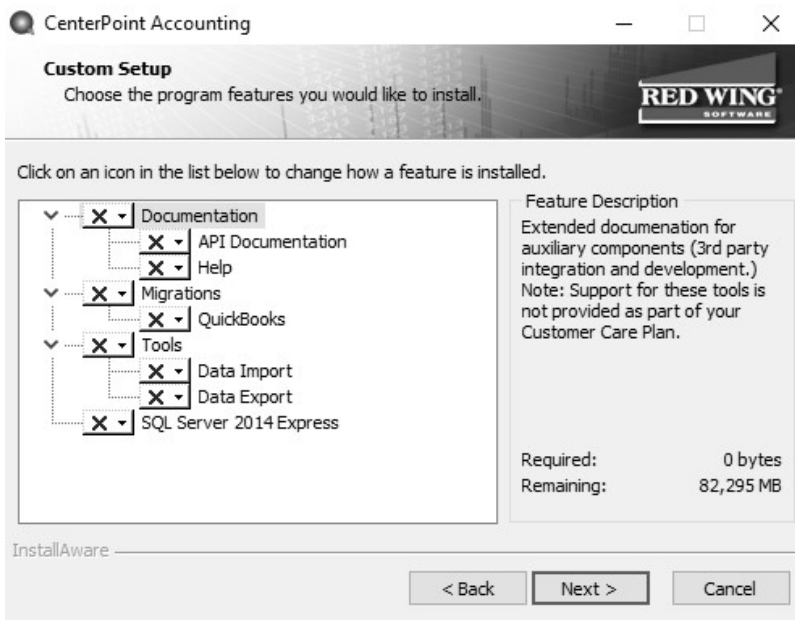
CenterPoint Accounting

Custom Setup
Choose the program features you would like to install.

RED WING
SOFTWARE

Click on an icon in the list below to change how a feature is installed.

Documentation
API Documentation
Help
Migrations
QuickBooks
Tools
Data Import
Data Export
SQL Server 2014 Express

Feature Description
Extended documenation for auxiliary components (3rd party integration and development.) Note: Support for these tools is not provided as part of your Customer Care Plan.

Required: 0 bytes
Remaining: 82,295 MB

InstallAware

< Back
Next >
Cancel